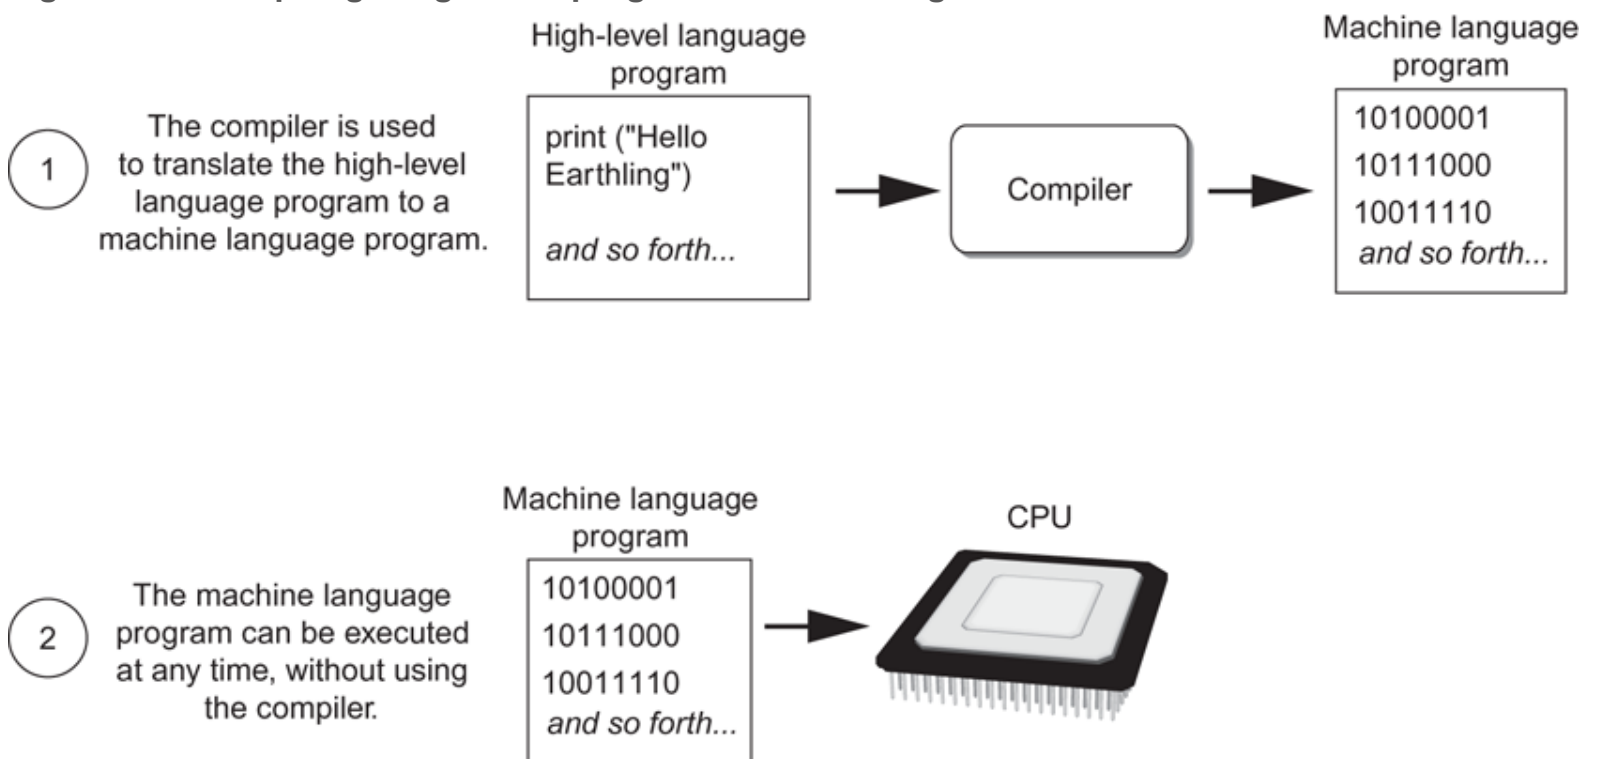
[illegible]

1

The compiler is used to translate the high-level language program to a machine language program.

High-level language program

print ("Hello Earthling")

and so forth...

Compiler

Machine language program

10100001

10111000

10011110

and so forth...

2

The machine language program can be executed at any time, without using the compiler.

Machine language program

10100001

10111000

10011110

and so forth...

CPU